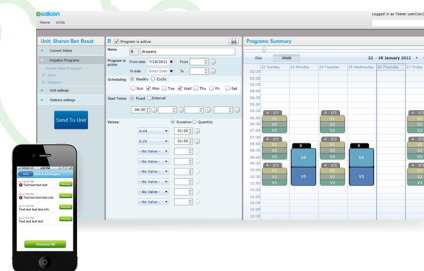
galcon
Home Units
Logged in as Tester user(Ind)

Unit: Sharon Ben Basat
Current Status
Irrigation Programs
Unit settings
Sensors settings
Send To Unit

Program is active
Name B drippers
Program is active From date 7/18/2011 From
To date Enter Date To
Scheduling Weekly Cyclic
Sun Mon Tue Wed Thu Fri Sat
Start Times Fixed Interval
06:00
Valves Duration Quantity
4/V4 01:00
1/V1 01:00
- No Value -
- No Value -
- No Value -
- No Value -
- No Value -
- No Value -

Programs Summary
Day Week
22 - 28 January 2012
22 Sunday 23 Monday 24 Tuesday 25 Wednesday 26 Thursday 27 Friday
02:00
03:00
04:00
05:00
06:00
07:00
08:00
09:00
10:00
11:00
12:00
13:00
14:00
15:00
16:00
V1 V2 V3 V4 V5
V1 V2 V3 V4 V5
V1 V2 V3 V4 V5

Text text text text
Text text text text info
Text text text text
Text text text